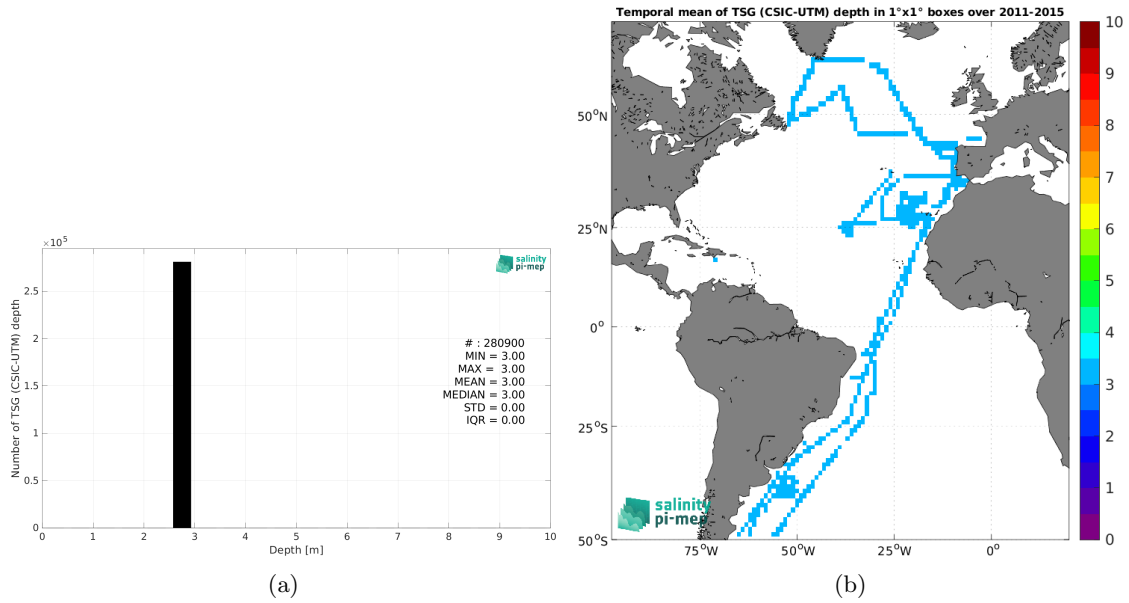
$\times10^5$

salinity pi-mep

# : 280900
MIN = 3.00
MAX = 3.00
MEAN = 3.00
MEDIAN = 3.00
STD = 0.00
IQR = 0.00

Number of TSG (CSIC-UTM) depth

2.5
2
1.5
1
0.5
0

0 1 2 3 4 5 6 7 8 9 10

Depth [m]

(a)

Temporal mean of TSG (CSIC-UTM) depth in 1°x1° boxes over 2011-2015

$50^oN$
$25^oN$
$0^o$
$25^oS$
$50^oS$

$75^oW$ $50^oW$ $25^oW$ $0^o$

salinity pi-mep

10
9
8
7
6
5
4
3
2
1
0

(b)